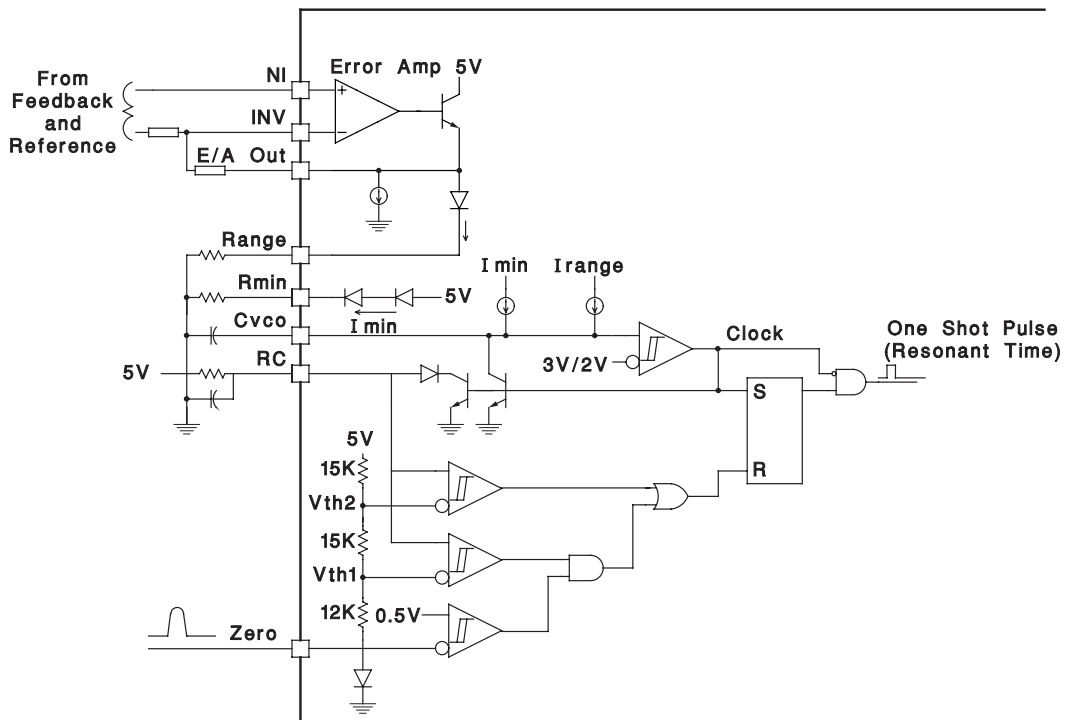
From Feedback and Reference

NI

INV

E/A Out

Error Amp 5V

Range

Rmin

Cvco

RC

5V

5V

I min

I min

Irange

3V/2V

Clock

One Shot Pulse (Resonant Time)

S

R

5V

15K

Vth2

15K

Vth1

12K

0.5V

Zero